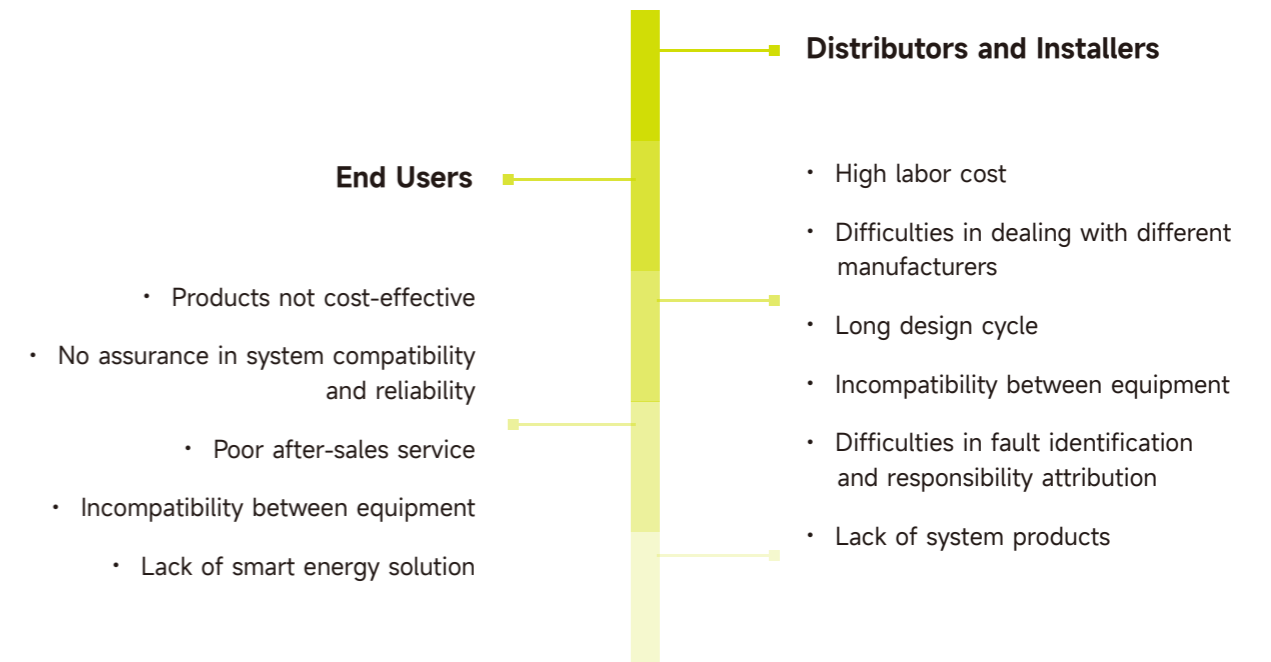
Distributors and Installers

End Users

· High labor cost

· Difficulties in dealing with different manufacturers

· Long design cycle

· Incompatibility between equipment

· Difficulties in fault identification and responsibility attribution

· Lack of system products

· Products not cost-effective

· No assurance in system compatibility and reliability

· Poor after-sales service

· Incompatibility between equipment

· Lack of smart energy solution